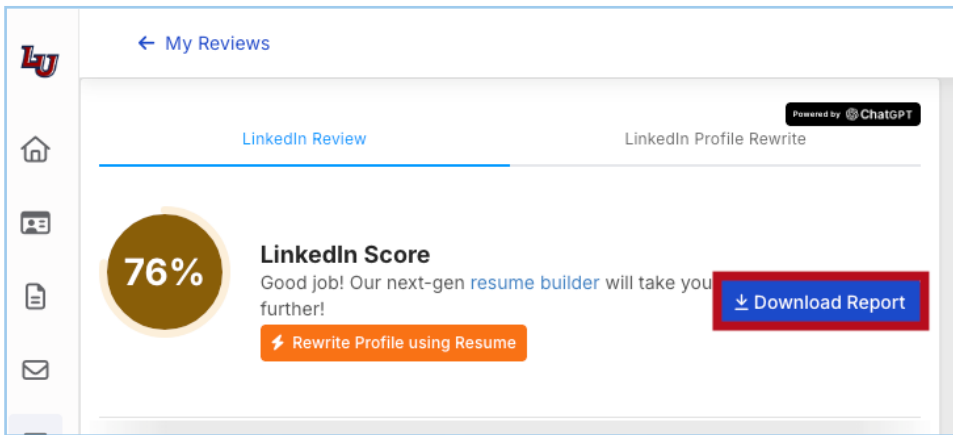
LU

← My Reviews

Powered by ChatGPT

LinkedIn Review

LinkedIn Profile Rewrite

76%

LinkedIn Score

Good job! Our next-gen resume builder will take you further!

Rewrite Profile using Resume

Download Report